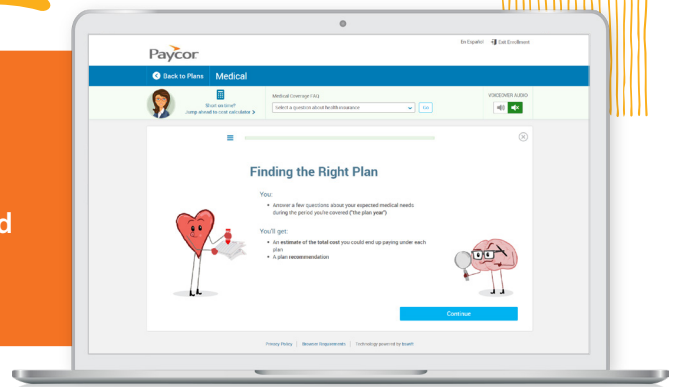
d

Paycor

En Español | Exit Enrollment

Back to Plans | Medical

Short on time?
Jump ahead to cost calculator

Medical Coverage FAQ
Select a question about health insurance
Go

VOICEOVER AUDIO

Finding the Right Plan

You:

• Answer a few questions about your expected medical needs during the period you're covered ("the plan year")

You'll get:

• An estimate of the total cost you could end up paying under each plan
• A plan recommendation

Continue

Privacy Policy | Browser Requirements | Technology powered by Jellyvision